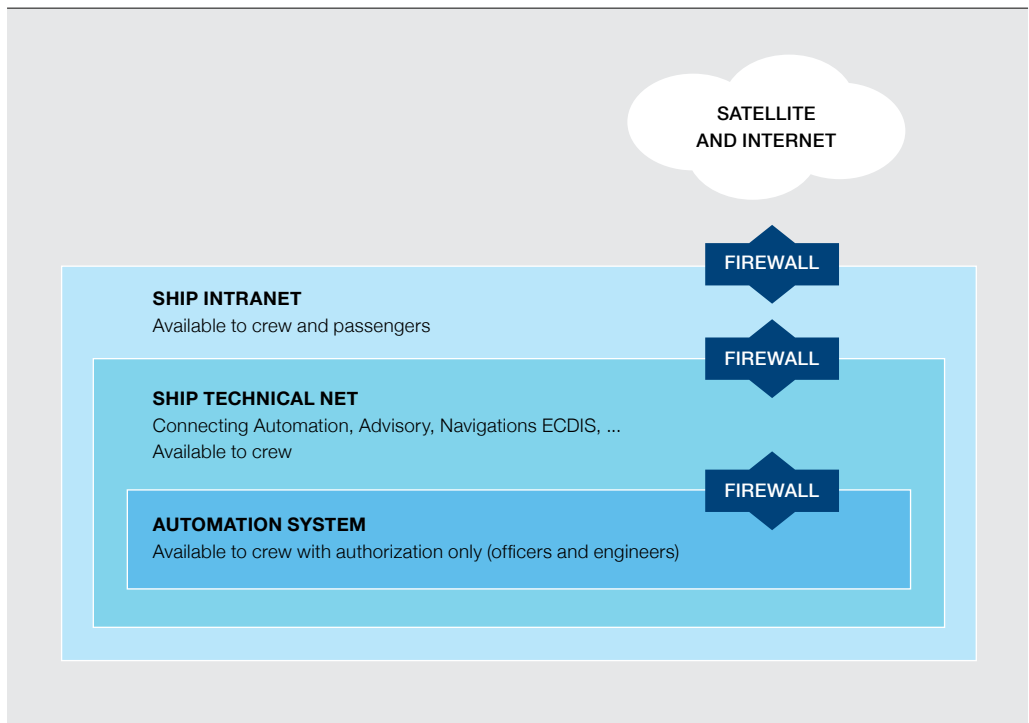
SATELLITE AND INTERNET

FIREWALL

SHIP INTRANET

Available to crew and passengers

FIREWALL

SHIP TECHNICAL NET

Connecting Automation, Advisory, Navigations ECDIS, ...
Available to crew

FIREWALL

AUTOMATION SYSTEM

Available to crew with authorization only (officers and engineers)